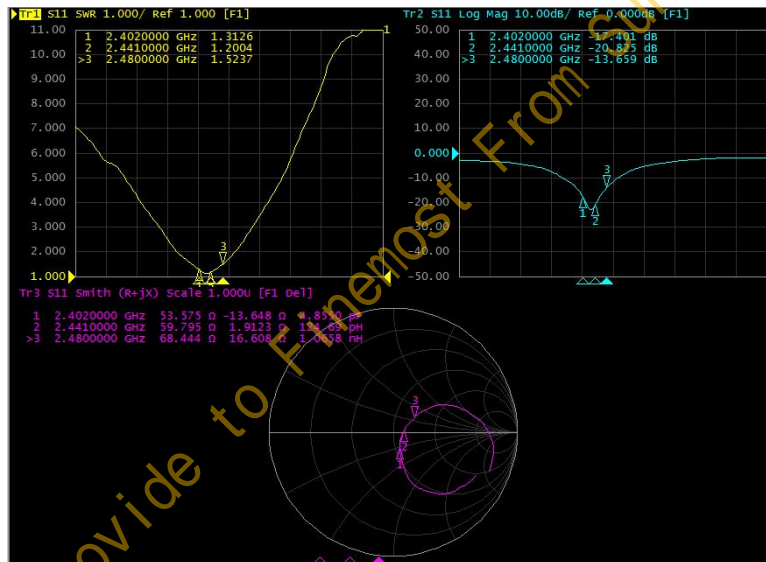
Tr1 S11 SWR 1.000/ Ref 1.000 [F1]
1 2.4020000 GHz 1.3126
2 2.4410000 GHz 1.2004
>3 2.4800000 GHz 1.5237

11.00
10.00
9.000
8.000
7.000
6.000
5.000
4.000
3.000
2.000
1.000

Tr2 S11 Log Mag 10.00dB/ Ref 0.000dB [F1]
1 2.4020000 GHz -17.401 dB
2 2.4410000 GHz -20.825 dB
>3 2.4800000 GHz -13.659 dB

50.00
40.00
30.00
20.00
10.00
0.000
-10.00
-20.00
-30.00
-40.00
-50.00

Tr3 S11 Smith (R+jX) Scale 1.000U [F1 Del]
1 2.4020000 GHz 53.575 Ω -13.648 Ω 4.8550 pF
2 2.4410000 GHz 59.795 Ω 1.9123 Ω 124.68 pH
>3 2.4800000 GHz 68.444 Ω 16.608 Ω 1.0658 nH

1 2 3

ovide to Finemost From Su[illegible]